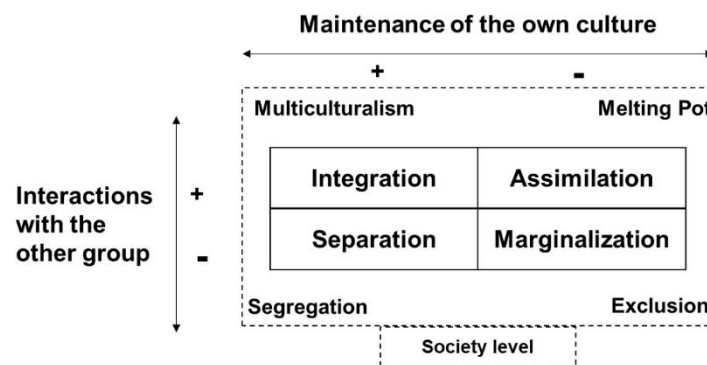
Maintenance of the own culture

+ -

Multiculturalism

Melting Pot

Interactions with the other group

+

-

| Integration | Assimilation |
|---|---|
| Separation | Marginalization |

Segregation

Exclusion

Society level